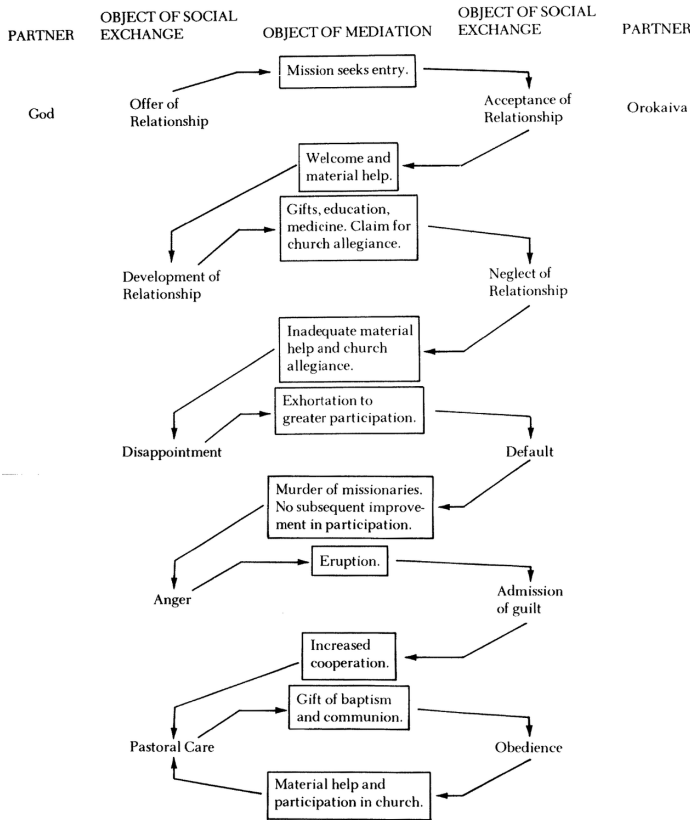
PARTNER

OBJECT OF SOCIAL EXCHANGE

OBJECT OF MEDIATION

OBJECT OF SOCIAL EXCHANGE

PARTNER

Mission seeks entry.

God

Offer of Relationship

Acceptance of Relationship

Orokaiva

Welcome and material help.

Gifts, education, medicine. Claim for church allegiance.

Development of Relationship

Neglect of Relationship

Inadequate material help and church allegiance.

Exhortation to greater participation.

Disappointment

Default

Murder of missionaries. No subsequent improvement in participation.

Eruption.

Anger

Admission of guilt

Increased cooperation.

Gift of baptism and communion.

Pastoral Care

Obedience

Material help and participation in church.